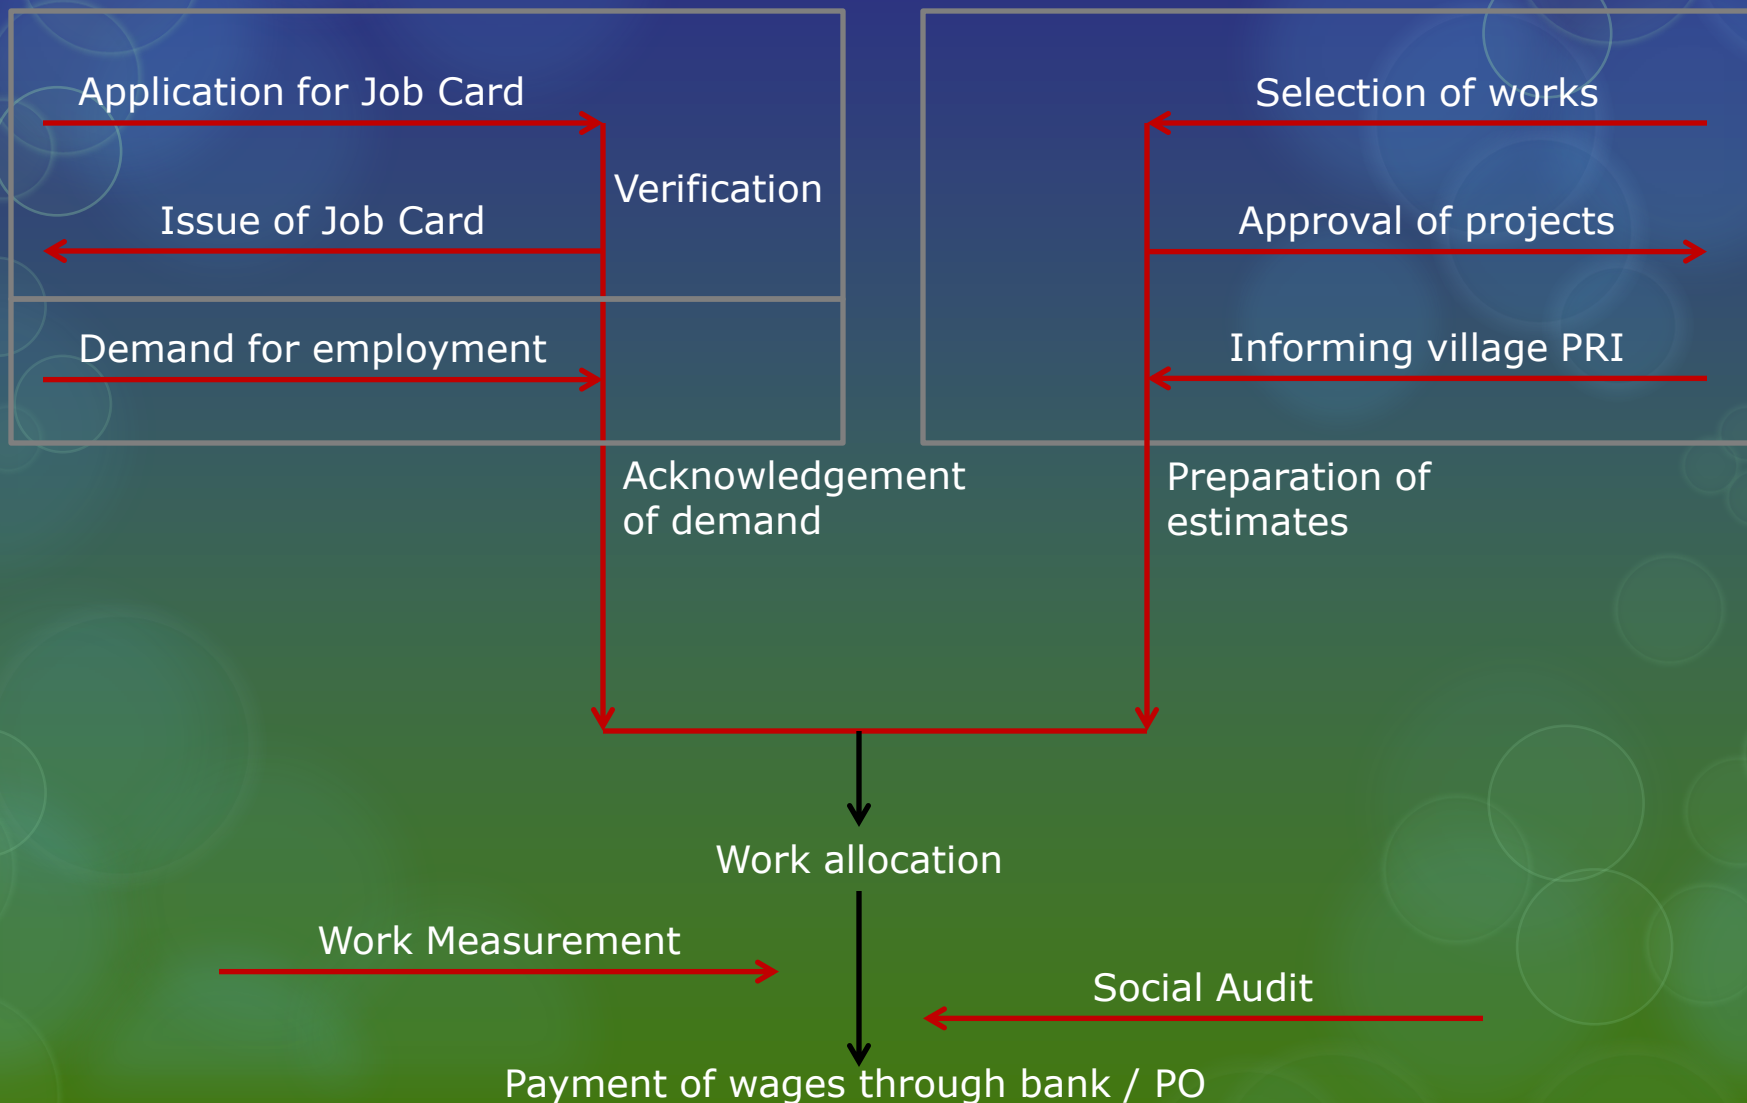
Application for Job Card

Verification

Issue of Job Card

Demand for employment

Acknowledgement of demand

Selection of works

Approval of projects

Informing village PRI

Preparation of estimates

Work allocation

Work Measurement

Social Audit

Payment of wages through bank / PO